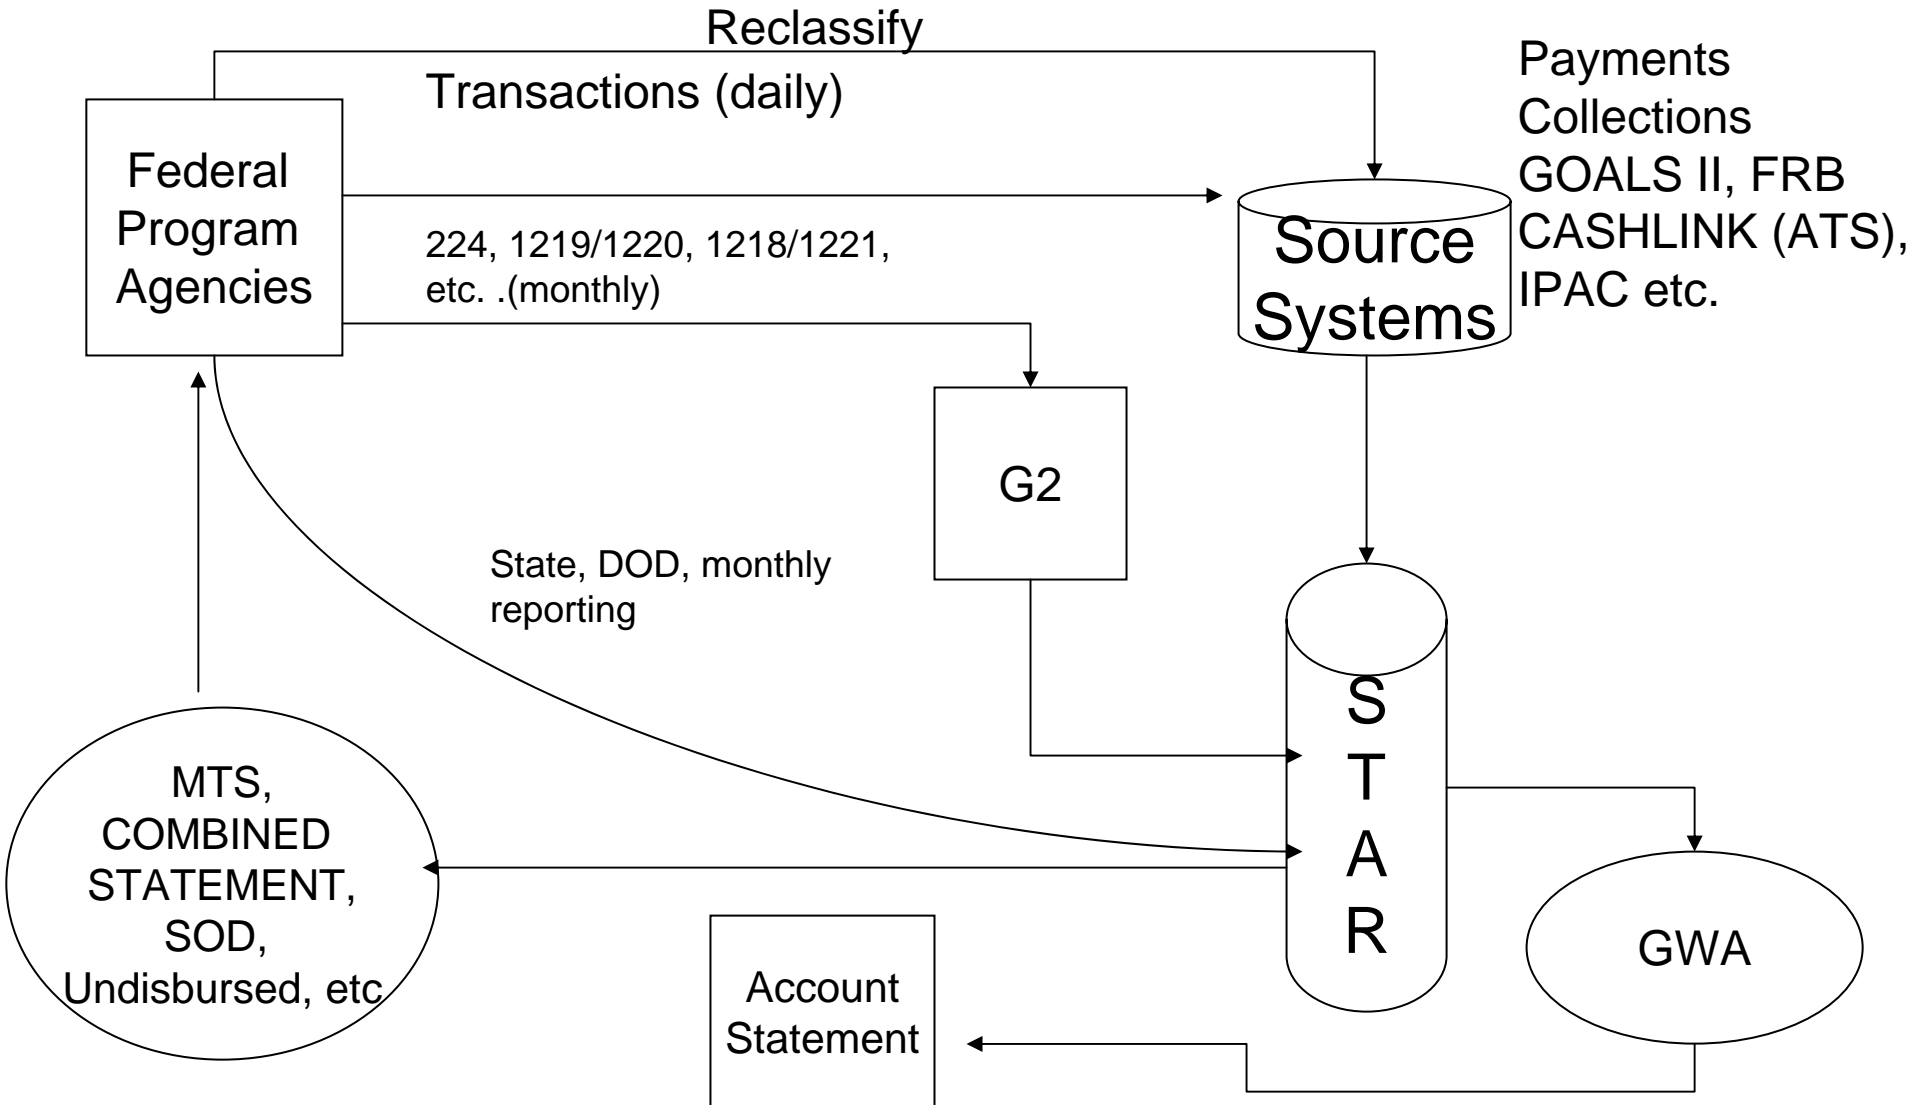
Reclassify

Transactions (daily)

Payments
Collections
GOALS II, FRB
CASHLINK (ATS),
IPAC etc.

Federal
Program
Agencies

224, 1219/1220, 1218/1221,
etc. .(monthly)

Source
Systems

G2

State, DOD, monthly
reporting

S
T
A
R

MTS,
COMBINED
STATEMENT,
SOD,
Undisbursed, etc

GWA

Account
Statement